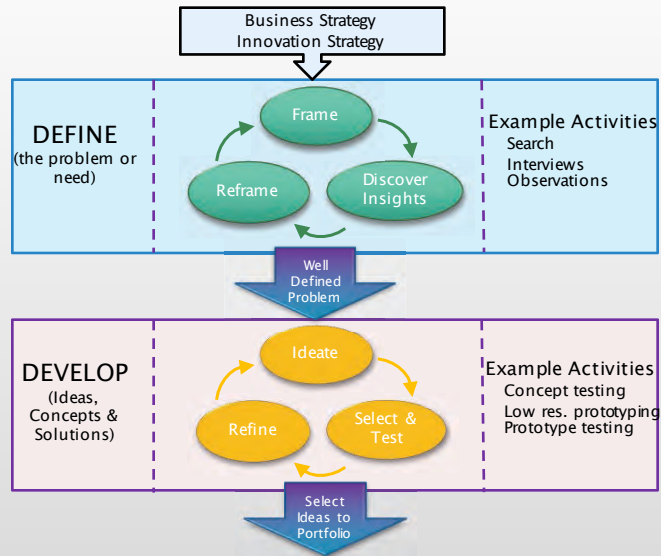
Business Strategy
Innovation Strategy

DEFINE
(the problem or need)

Frame
Discover Insights
Reframe

Example Activities
Search
Interviews
Observations

Well Defined Problem

DEVELOP
(Ideas, Concepts & Solutions)

Ideate
Select & Test
Refine

Example Activities
Concept testing
Low res. prototyping
Prototype testing

Select Ideas to Portfolio